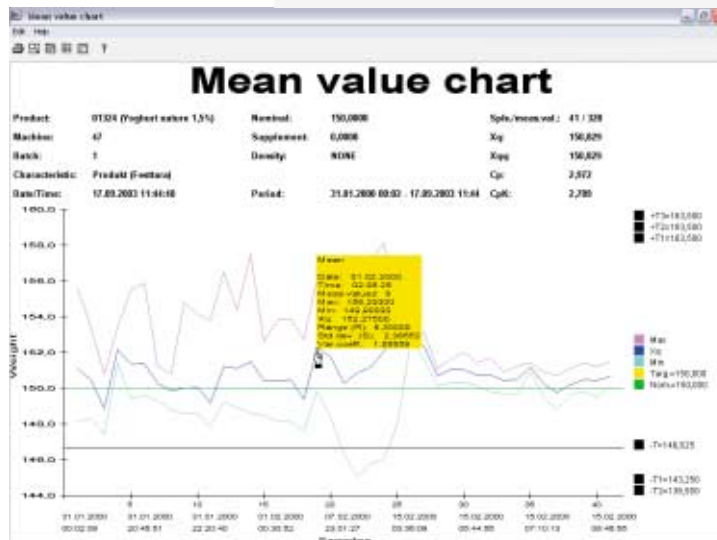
Mean value chart
Edit Help
Mean value chart

Product: 01324 (Yoghurt nature 1,5%) Nominal: 150,0000 Spls/meas.val.: 41 / 328
Machine: 47 Supplement: 0,0000 Xq: 150,829
Batch: 1 Density: NONE Xqq: 150,829
Characteristic: Produkt (Fettkora) Cp: 2,972
Date/Time: 17.09.2003 11:44:40 Period: 31.01.2000 00:02 - 17.09.2003 11:44 CpK: 2,789

160.0
158.0
156.0
154.0
152.0
150.0
148.0
146.0
144.0
Weight

Mean
Date: 01.02.2000
Time: 02:08:28
Meas-values: 8
Max: 155,20000
Min: 149,20000
Xq: 152,27500
Range (R): 6,00000
Std.dev (S): 2,36552
Var.coeff: 1,88899

+T3=163,680
+T2=163,580
+T1=163,580
Max
Xq
Min
Targ=150,000
Nom=150,000
-T=146,525
-T1=143,250
-T2=139,880

31.01.2000 00:02:09
6 31.01.2000 20:45:51
12 31.01.2000 22:20:40
18 01.02.2000 00:30:52
24 07.02.2000 23:01:27
28 15.02.2000 03:36:09
30 15.02.2000 05:44:55
36 15.02.2000 07:10:13
40 15.02.2000 08:46:55
Samples